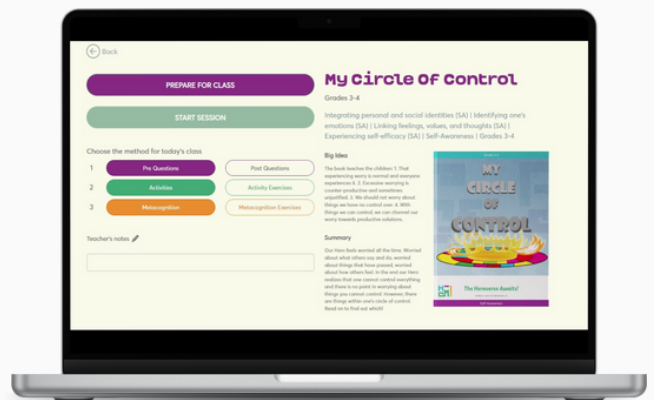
Back

PREPARE FOR CLASS

START SESSION

Choose the method for today's class

1 Pre Questions Post Questions

2 Activities Activity Exercises

3 Metacognition Metacognition Exercises

Teacher's notes

My Circle Of Control

Grades 3-4

Integrating personal and social identities (SA) | Identifying one's emotions (SA) | Linking feelings, values, and thoughts (SA) | Experiencing self-efficacy (SA) | Self-Awareness | Grades 3-4

Big Idea

The book teaches the children: 1. That experiencing worry is normal and everyone experiences it. 2. Excessive worrying is counter-productive and sometimes unjustified. 3. We should not worry about things we have no control over. 4. With things we can control, we can channel our worry towards productive solutions.

Summary

Our Hero feels worried all the time. Worried about what others say and do, worried about things that have passed, worried about how others feel. In the end our Hero realizes that one cannot control everything and there is no point in worrying about things you cannot control. However, there are things within one's circle of control. Read on to find out which!

MY CIRCLE OF CONTROL

The Herosense Awards!

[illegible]